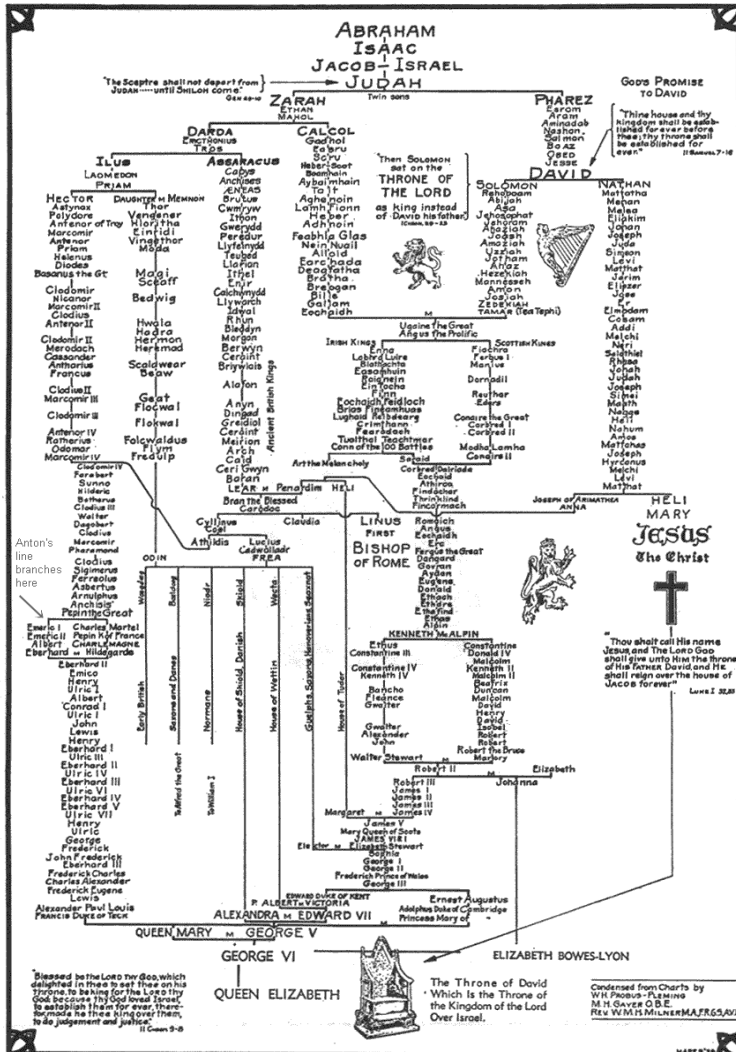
ABRAHAM
ISAAC
JACOB - ISRAEL
JUDAH

"The Sceptre shall not depart from JUDAH ---- until SHILOH come" GEN 49-10

GOD'S PROMISE TO DAVID

ZARAH
Twin sons
PHAREZ

ETHAN
MAHOL

Esrom
Aram
Aminadab
Nashon
Salmon
Boaz
Obed
Jesse

"Thine house and thy kingdom shall be established for ever before thee; thy throne shall be established for ever." II SAMUEL 7-16

DARDA
ERICTHONIUS
TROS

CALCOL
Gadhol
Easru
Sru
Heber Scot
Beamhain
Aybaimhain
Tait
Agnenoin
Lamh Fionn
Heber
Adhnoin
Feabhis Glas
Nein Nuail
Alloid
Earc bada
Deagfatha
Bratha
Breogan
Bille
Galam
Eochaidh

"Then SOLOMON sat on the THRONE OF THE LORD as king instead of DAVID his father" I CHRON. 29-23

DAVID

SOLOMON
Rehoboam
Abijah
Asa
Jehoshaphat
Jehoram
Ahaziah
Joash
Amaziah
Uzziah
Jotham
Ahaz
Hezekiah
Mannasseh
Amon
Josiah
ZEDEKIAH
TAMAR (Tea Tephi)

NATHAN
Mattatha
Menan
Melea
Eliakim
Jonan
Joseph
Juda
Simeon
Levi
Matthat
Jorim
Eliezer
Jose
Er
Elmodam
Cosam
Addi
Melchi
Neri
Salathiel
Rhesa
Johanna
Judah
Joseph
Semei
Mattathias
Naage
Hesli
Nahum
Amos
Mattathias
Joseph
Hyrcanus
Melchi
Levi
Matthat

ILUS
LAOMEDON
PRIAM

ASSARACUS
Capys
Anchises
AENEAS
Brutus
Cwmryw
Itnon
Gwerydd
Peredur
Llyfeinydd
Teugaid
Llarian
Ithel
Enir
Calchwynydd
Llywarch
Idwal
Rhun
Bleddyn
Morgan
Berwyn
Ceraint
Brywlais
Alofon
Anyn
Dingad
Greidiol
Ceraint
Meirion
Arch
Cald
Ceri Gwyn
Baran
LEAR M Penardim
Ancient British Kings

HECTOR
Astynax
Polydore
Antenor of Troy
Marcomir
Antenor
Priam
Helenus
Diodes
Basanus the Gt
Clodomir
Nicanor
Marcomir II
Clodius
Antenor II
Clodomir II
Merodach
Cassander
Antharius
Francus
Clodius II
Marcomir III
Clodomir III
Antenor IV
Ratherius
Odomar
Marcomir IV
Clodomir IV
Ferebert
Sunno
Hilderic
Bartherus
Clodius III
Walter
Dagobert
Clodius
Marcomir
Pharamond
Clodius
Sigimerus
Ferreolus
Asbertus
Arnulphus
Anchisis
Pepin the Great

DAUGHTER M MEMNON
Thor
Vengener
Hlorritha
Einridi
Vingethor
Moda
Magi
Sceaff
Bedwig
Hwala
Hadra
Hermon
Heremod
Scaldwear
Beaw
Geat
Flocwal
Flokwal
Folcwaldus
Flynn
Fredulp

Ugaine the Great
Angus the Prolific

IRISH KINGS
Enna
Labhra Luire
Blathachta
Easamhuin
Roigneim
Fintocha
Finn
Eochaidh Feidlech
Brian Finnamhuas
Lughaid Reibdearg
Crimthann
Fearadach
Tuathal Teachtmar
Conn of the 100 Battles
Art the Melancholy

SCOTTISH KINGS
Fiacha
Fergus I
Maine
Dornadil
Reuther
Ederic
Conaire the Great
Corbred I
Corbred II
Modha Lamha
Conaire II

Bran the Blessed
Caradoc
Cyllinus
Coel
Athildis
Claudia
Lucius
Cadwallader
FREA
Penardim HELI

LINUS FIRST BISHOP OF ROME

Sarold
Corbred Galriade
Eochaid
Athirco
Findachar
Thrinklind
Fincormach
Romaich
Angus
Eochaidh
Erc
Fergus the Great
Dongard
Govran
Aydan
Eugene
Donald
Ethach
Ethdre
Ethefind
Ethus
Alpin

JOSEPH OF ARIMATHEA
ANNA
HELI
MARY
JESUS
The Christ

Anton's line branches here

ODIN
Wooden
Baldag
Saxons and Danes
Niodr
Normans
Skiold
House of Skiold Danish
Wecta
House of Wettin
Guelphs & Saxons Hannoverian Saxcoburg
House of Tudor
Early British
Tollfried the Great
William I

Emeric I
Emeric II
Albert
Eberhard M Hildegarde
Charles Martel
Pepin King France
CHARLEMAGNE
Eberhard II
Emico
Henry
Ulric I
Albert
Conrad I
Ulric I
John
Lewis
Henry
Eberhard I
Ulric III
Eberhard II
Ulric IV
Eberhard III
Ulric VI
Eberhard IV
Eberhard V
Ulric VII
Henry
Ulric
George
Frederick
John Frederick
Eberhard III
Frederick Charles
Charles Alexander
Frederick Eugene
Lewis
Alexander Paul Louis
FRANCIS DUKE OF TECK

KENNETH M ALPIN
Ethus
Constantine III
Constantine IV
Kenneth IV
Bancho
Fleance
Gwalter
Gwalter
Alexander
John
Walter Stewart
Constantine
Donald IV
Malcolm
Kenneth II
Malcolm II
Beatrix
Duncan
Malcolm
David
Henry
David
Isobel
Robert
Robert
Robert the Bruce
Marjory
Robert II
Robert III
James I
James II
James III
James IV
Margaret
Johanna
Elizabeth
James V
Mary Queen of Scots
JAMES VI/I
Elector M Elizabeth Stewart
Sophia
George I
George II
Frederick Prince of Wales
George III
EDWARD DUKE OF KENT
P. ALBERT M VICTORIA
Ernest Augustus
Adolphus Duke of Cambridge
Princess Mary
ALEXANDRA M EDWARD VII
QUEEN MARY M GEORGE V
ELIZABETH BOWES-LYON
GEORGE VI
QUEEN ELIZABETH

"Thou shall call His name Jesus and The Lord God shall give unto Him the throne of HIS FATHER David and He shall reign over the house of JACOB forever." LUKE I 32,33

"Blessed be the LORD THY GOD, which delighted in thee to set thee on his throne, to be king for the Lord thy God: because thy God loved Israel, to establish them for ever, therefore made he thee king over them, to do judgement and justice." II CHRON 9-8

The Throne of David Which Is the Throne of the Lord Over Israel.

Condensed from Charts by W.H. PROBUS-FLEMING
M.H. GAYER O.B.E.
REV. W.M.H. MILNER M.A. F.R.G.S. AVI